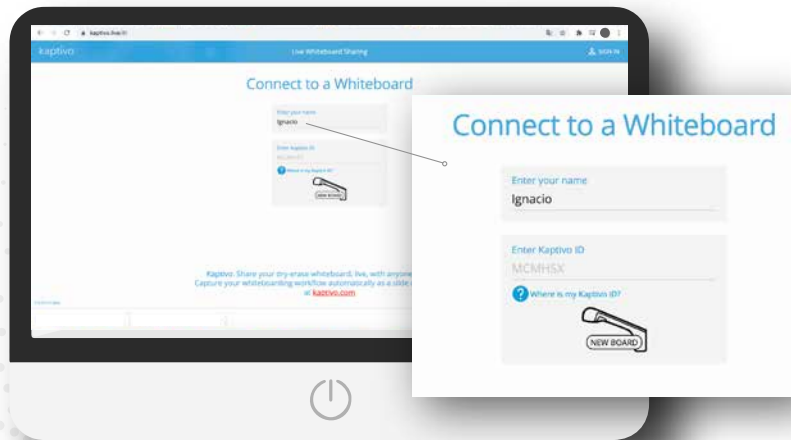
kaptivo.live/#/

kaptivo

Live Whiteboard Sharing

SIGN IN

Connect to a Whiteboard

Enter your name
Ignacio

Enter Kaptivo ID
MCMHSX

Where is my Kaptivo ID?

NEW BOARD

Kaptivo. Share your dry-erase whiteboard, live, with anyone
Capture your whiteboarding workflow automatically as a slide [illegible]
at kaptivo.com

Connect to a Whiteboard

Enter your name
Ignacio

Enter Kaptivo ID
MCMHSX

Where is my Kaptivo ID?

NEW BOARD